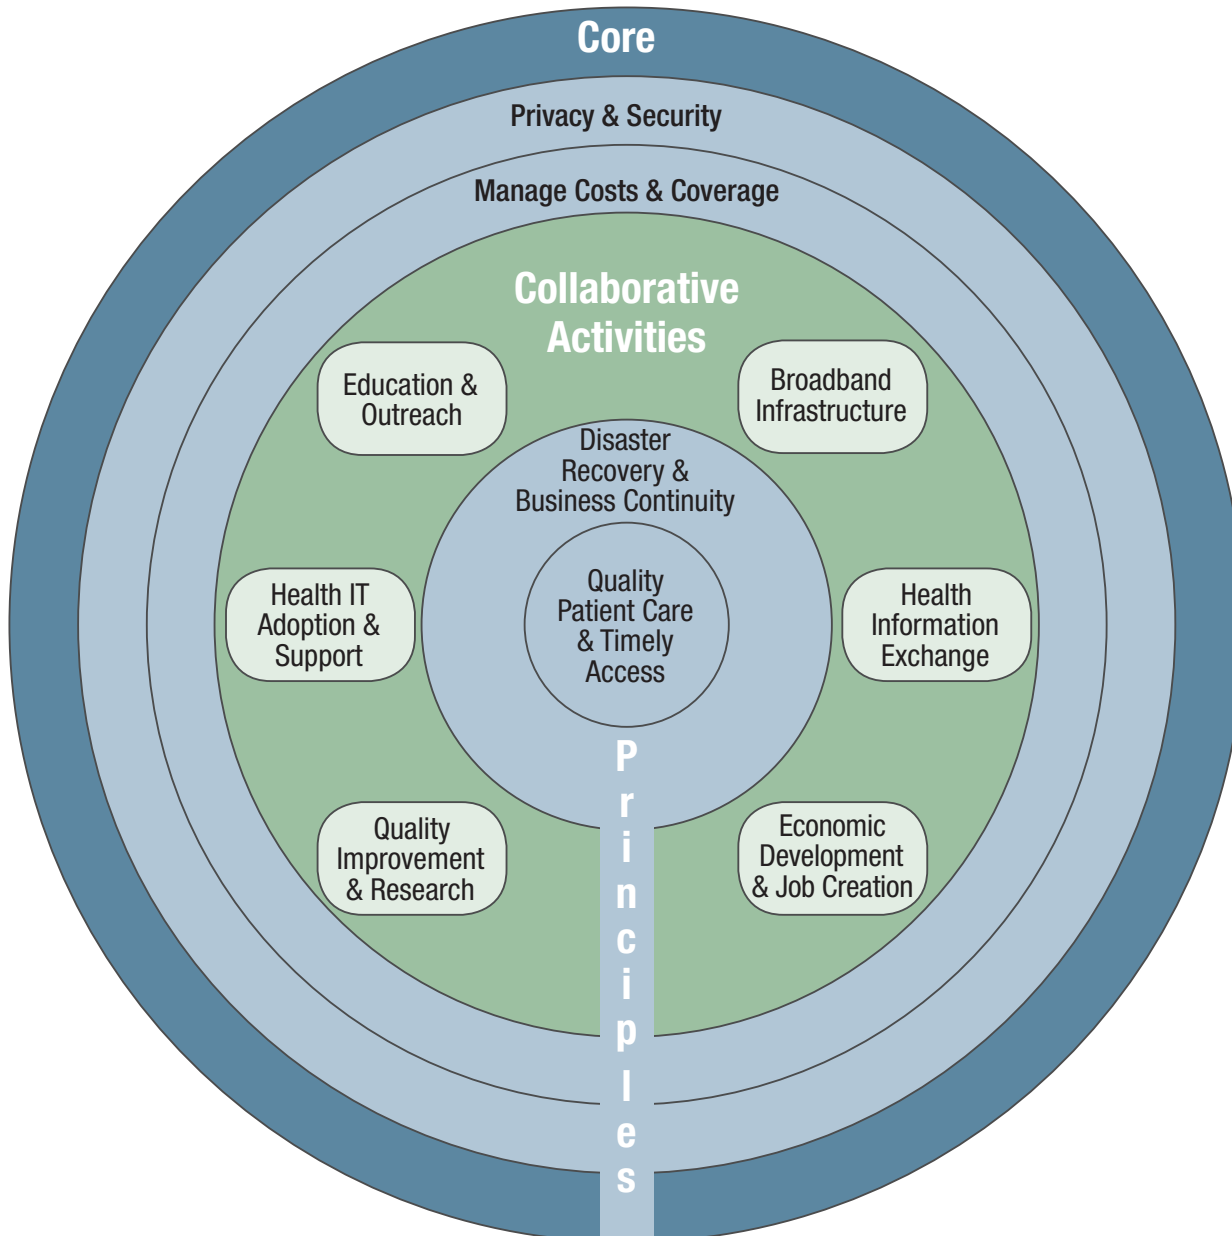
Core

Privacy & Security

Manage Costs & Coverage

Collaborative Activities

Education & Outreach

Broadband Infrastructure

Disaster Recovery & Business Continuity

Health IT Adoption & Support

Quality Patient Care & Timely Access

Health Information Exchange

Quality Improvement & Research

Economic Development & Job Creation

Principles